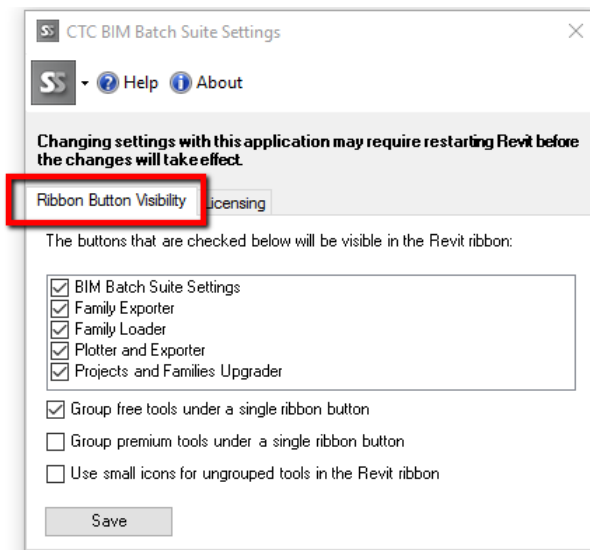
CTC BIM Batch Suite Settings

SS Help About

Changing settings with this application may require restarting Revit before the changes will take effect.

Ribbon Button Visibility Licensing

The buttons that are checked below will be visible in the Revit ribbon:

BIM Batch Suite Settings
Family Exporter
Family Loader
Plotter and Exporter
Projects and Families Upgrader

Group free tools under a single ribbon button

Group premium tools under a single ribbon button

Use small icons for ungrouped tools in the Revit ribbon

Save